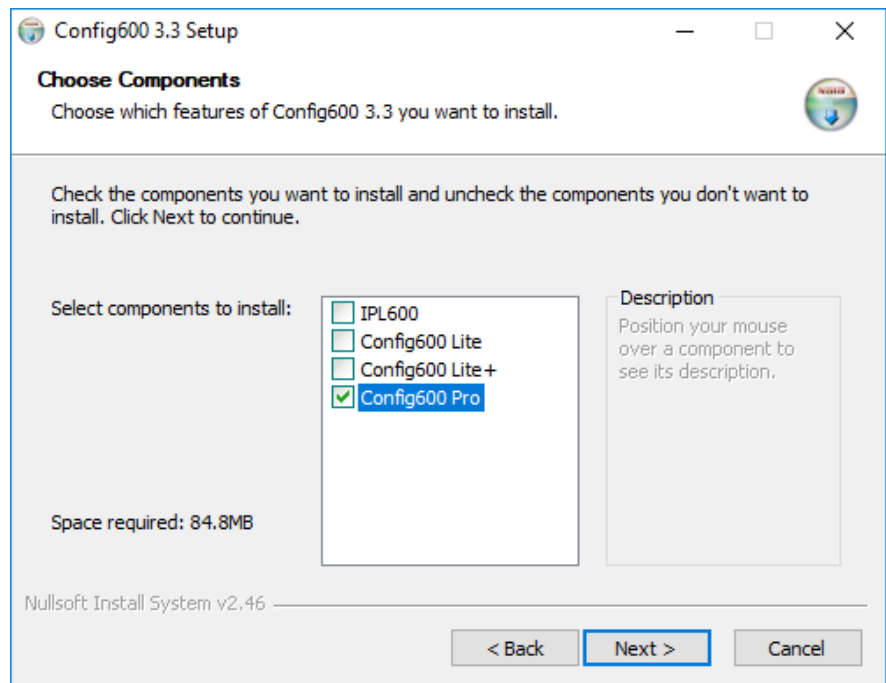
Config600 3.3 Setup

**Choose Components**

Choose which features of Config600 3.3 you want to install.

Check the components you want to install and uncheck the components you don't want to install. Click Next to continue.

Select components to install:

IPL600
Config600 Lite
Config600 Lite+
Config600 Pro

Description

Position your mouse over a component to see its description.

Space required: 84.8MB

Nullsoft Install System v2.46

< Back Next > Cancel